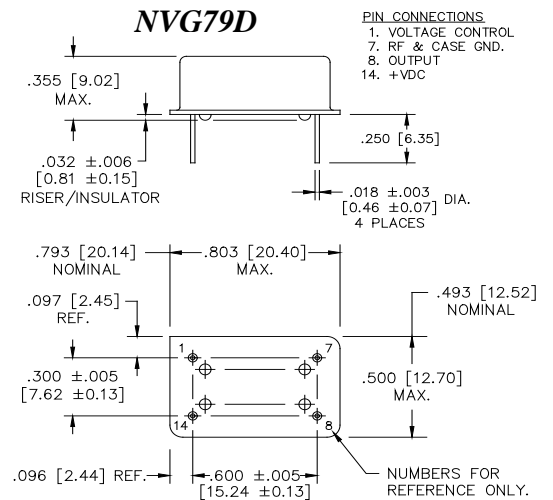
NVG79D

PIN CONNECTIONS
1. VOLTAGE CONTROL
7. RF & CASE GND.
8. OUTPUT
14. +VDC

.355 [9.02]
MAX.

.250 [6.35]

.032 ±.006
[0.81 ±0.15]
RISER/INSULATOR

.018 ±.003
[0.46 ±0.07] DIA.
4 PLACES

.793 [20.14]
NOMINAL

.803 [20.40]
MAX.

.097 [2.45]
REF.

.493 [12.52]
NOMINAL

1
7
14
8

.300 ±.005
[7.62 ±0.13]

.500 [12.70]
MAX.

.096 [2.44] REF.

.600 ±.005
[15.24 ±0.13]

NUMBERS FOR
REFERENCE ONLY.